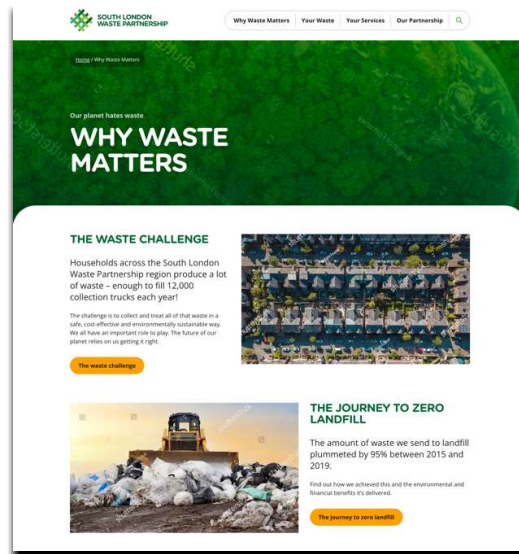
SOUTH LONDON
WASTE PARTNERSHIP

Why Waste Matters | Your Waste | Your Services | Our Partnership

Home / Why Waste Matters

Our planet hates waste

WHY WASTE MATTERS

THE WASTE CHALLENGE

Households across the South London Waste Partnership region produce a lot of waste – enough to fill 12,000 collection trucks each year!

The challenge is to collect and treat all of that waste in a safe, cost-effective and environmentally sustainable way. We all have an important role to play. The future of our planet relies on us getting it right.

The waste challenge

THE JOURNEY TO ZERO LANDFILL

The amount of waste we send to landfill plummeted by 95% between 2015 and 2019.

Find out how we achieved this and the environmental and financial benefits it's delivered.

The journey to zero landfill